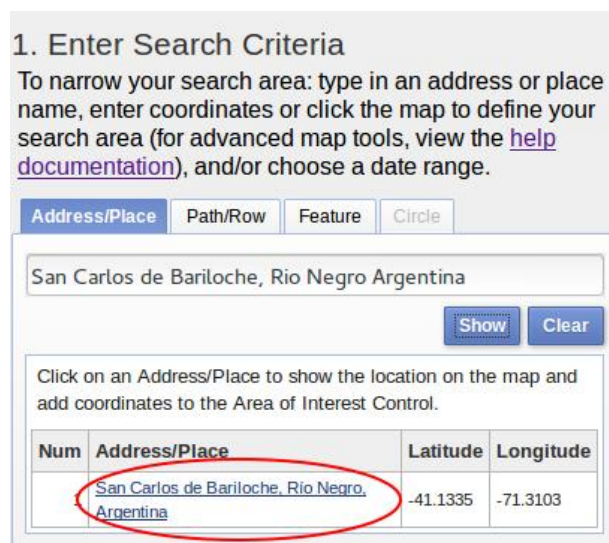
1. Enter Search Criteria

To narrow your search area: type in an address or place name, enter coordinates or click the map to define your search area (for advanced map tools, view the help documentation), and/or choose a date range.

Address/Place | Path/Row | Feature | Circle

San Carlos de Bariloche, Rio Negro Argentina

Show | Clear

Click on an Address/Place to show the location on the map and add coordinates to the Area of Interest Control.

| Num | Address/Place | Latitude | Longitude |
|---|---|---|---|
| 1 | San Carlos de Bariloche, Río Negro, Argentina | -41.1335 | -71.3103 |